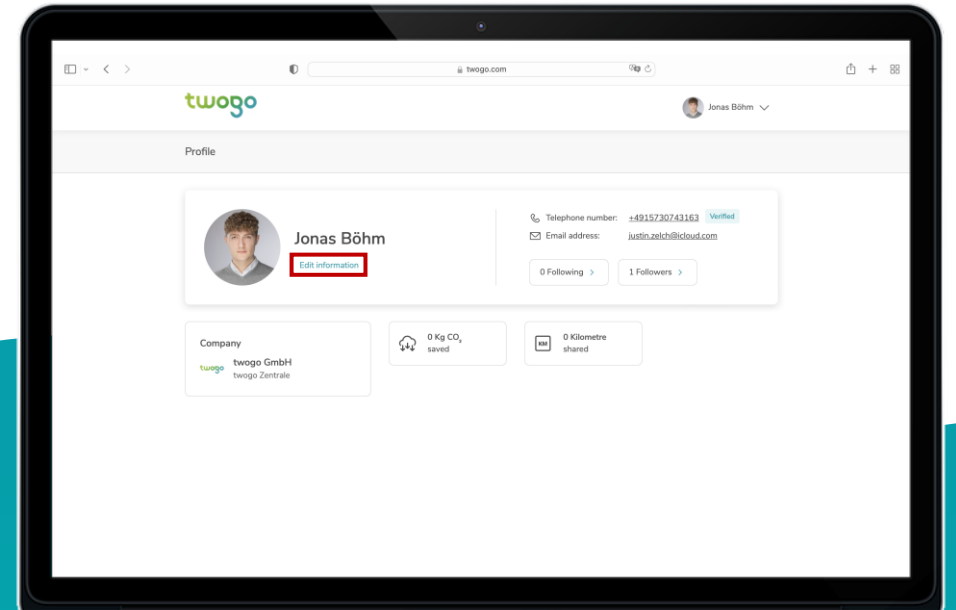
twogo.com

twogo

Jonas Böhm

Profile

Jonas Böhm

Edit information

Telephone number: +4915730743163 Verified

Email address: justin.zelch@icloud.com

0 Following

1 Followers

Company

twogo

twogo GmbH

twogo Zentrale

0 Kg $CO_2$ saved

KM

0 Kilometre shared